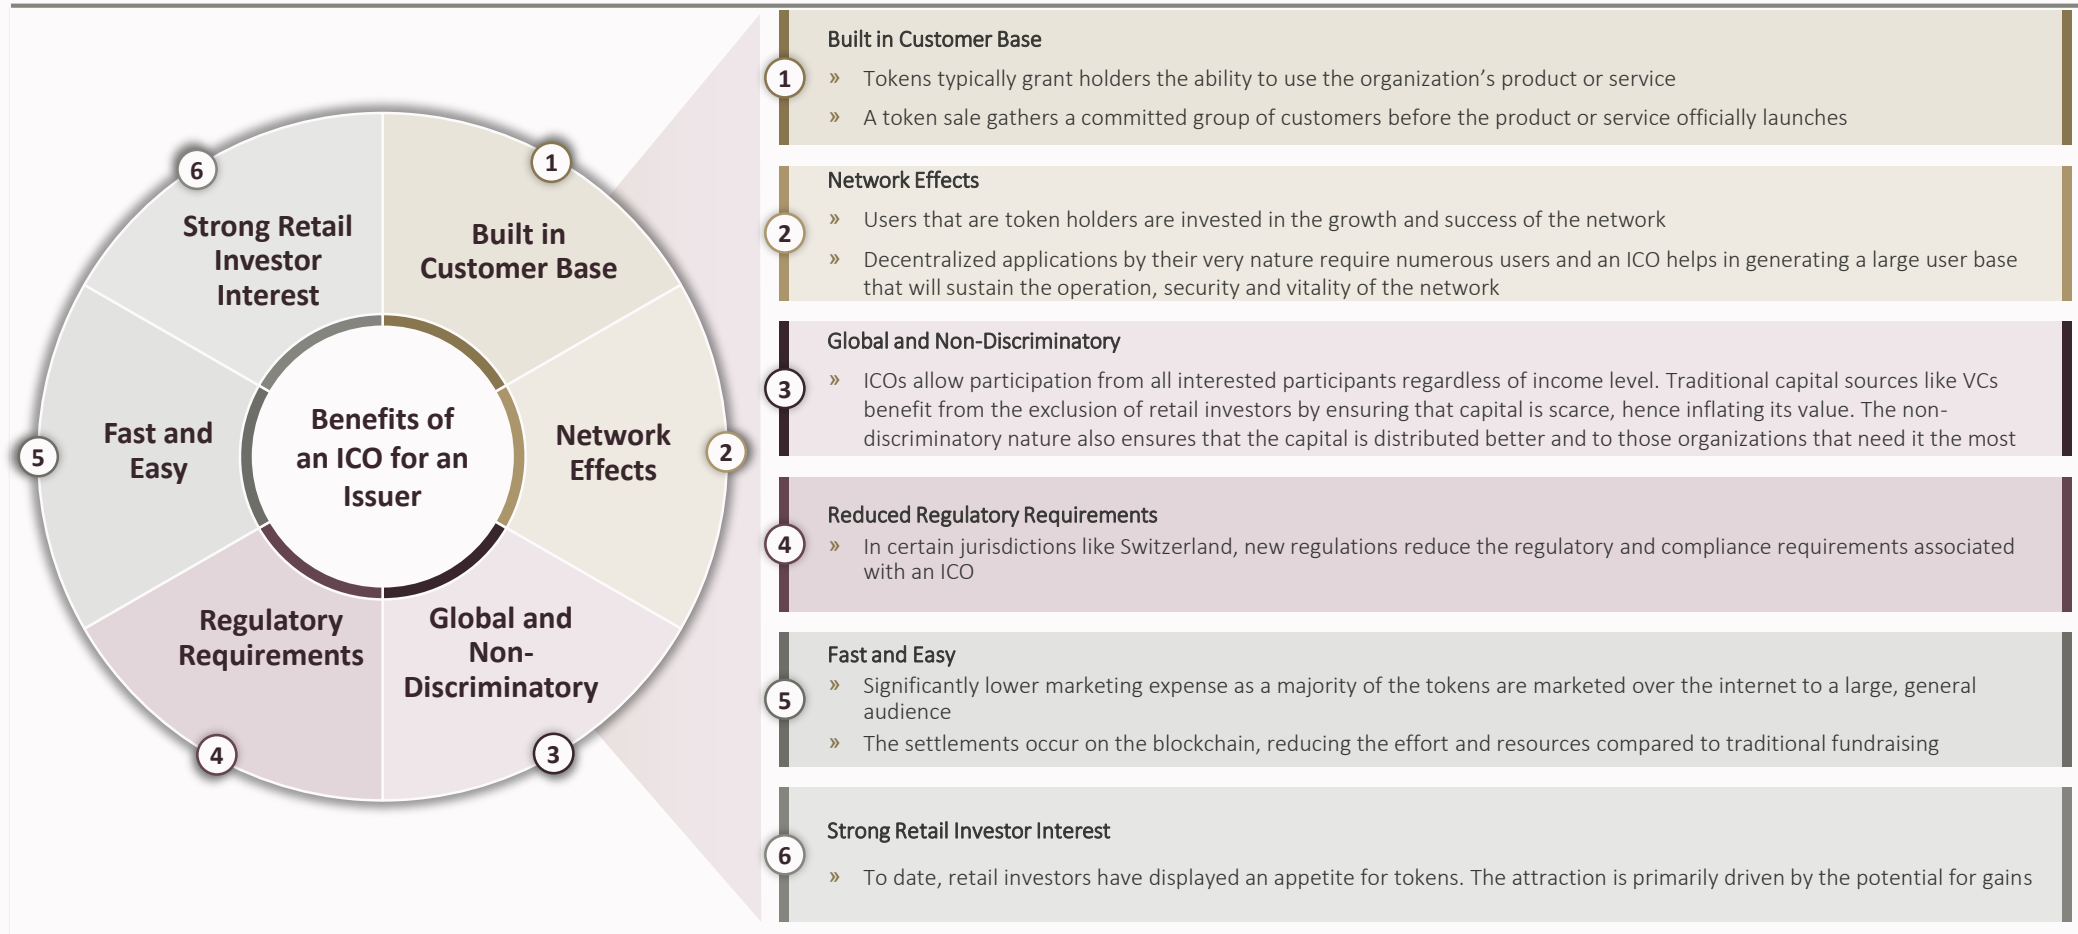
Benefits of an ICO for an Issuer

1 Built in Customer Base

2 Network Effects

3 Global and Non-Discriminatory

4 Regulatory Requirements

5 Fast and Easy

6 Strong Retail Investor Interest

1 Built in Customer Base
» Tokens typically grant holders the ability to use the organization's product or service
» A token sale gathers a committed group of customers before the product or service officially launches

2 Network Effects
» Users that are token holders are invested in the growth and success of the network
» Decentralized applications by their very nature require numerous users and an ICO helps in generating a large user base that will sustain the operation, security and vitality of the network

3 Global and Non-Discriminatory
» ICOs allow participation from all interested participants regardless of income level. Traditional capital sources like VCs benefit from the exclusion of retail investors by ensuring that capital is scarce, hence inflating its value. The non-discriminatory nature also ensures that the capital is distributed better and to those organizations that need it the most

4 Reduced Regulatory Requirements
» In certain jurisdictions like Switzerland, new regulations reduce the regulatory and compliance requirements associated with an ICO

5 Fast and Easy
» Significantly lower marketing expense as a majority of the tokens are marketed over the internet to a large, general audience
» The settlements occur on the blockchain, reducing the effort and resources compared to traditional fundraising

6 Strong Retail Investor Interest
» To date, retail investors have displayed an appetite for tokens. The attraction is primarily driven by the potential for gains